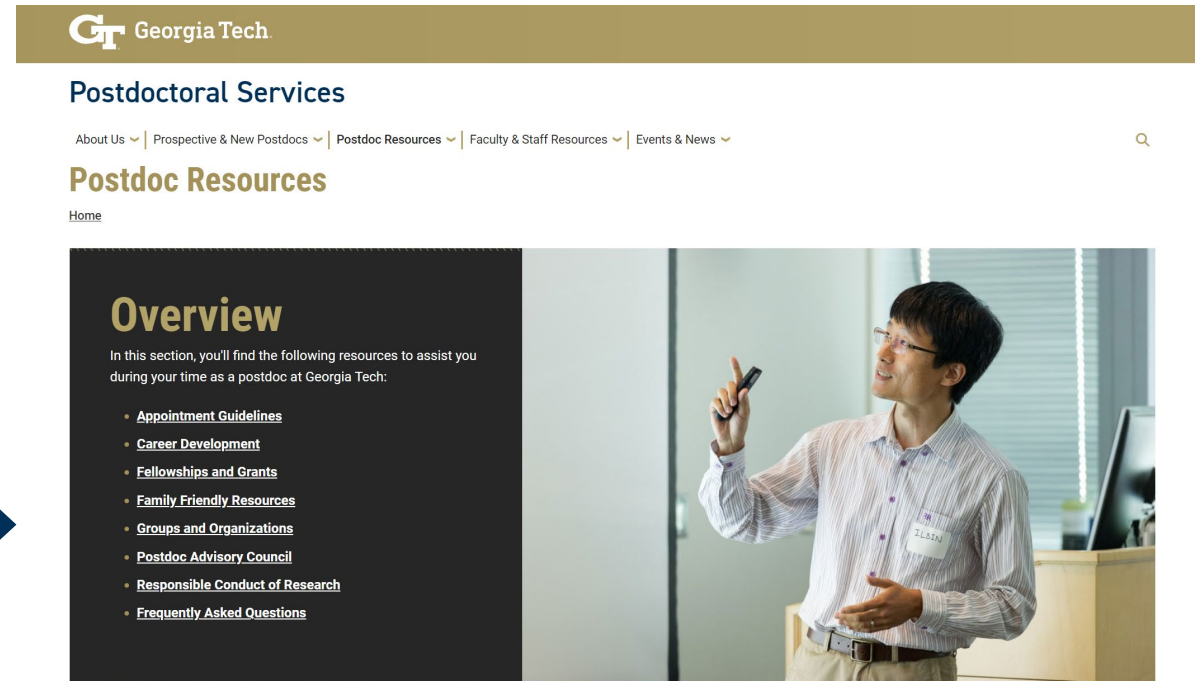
GT Georgia Tech

Postdoctoral Services

About Us | Prospective & New Postdocs | Postdoc Resources | Faculty & Staff Resources | Events & News

Postdoc Resources

Home

Overview

In this section, you'll find the following resources to assist you during your time as a postdoc at Georgia Tech:

- Appointment Guidelines
- Career Development
- Fellowships and Grants
- Family Friendly Resources
- Groups and Organizations
- Postdoc Advisory Council
- Responsible Conduct of Research
- Frequently Asked Questions

ILBIN